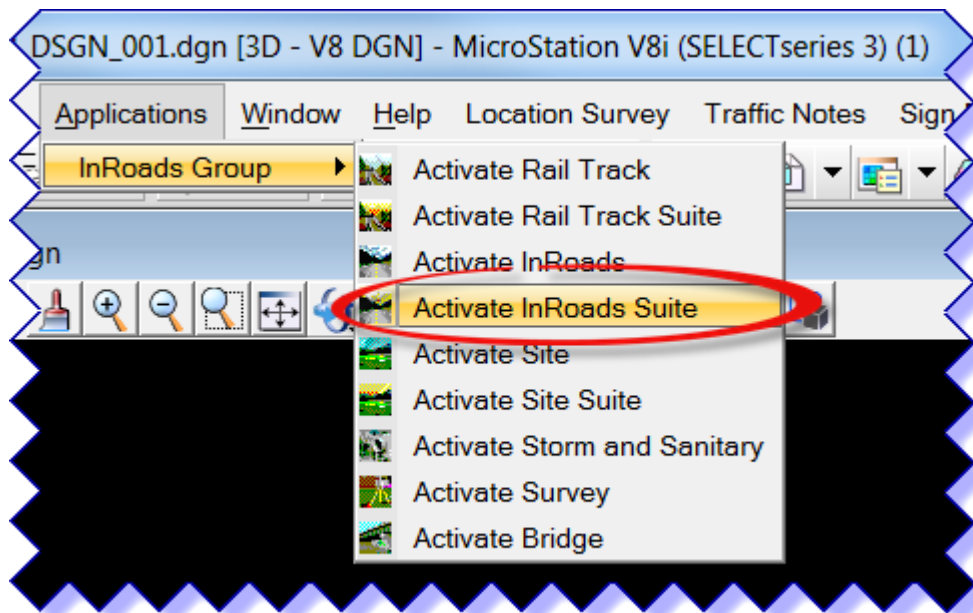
DSGN_001.dgn [3D - V8 DGN] - MicroStation V8i (SELECTseries 3) (1)

Applications Window Help Location Survey Traffic Notes Sign

InRoads Group

Activate Rail Track
Activate Rail Track Suite
Activate InRoads
Activate InRoads Suite
Activate Site
Activate Site Suite
Activate Storm and Sanitary
Activate Survey
Activate Bridge

gn